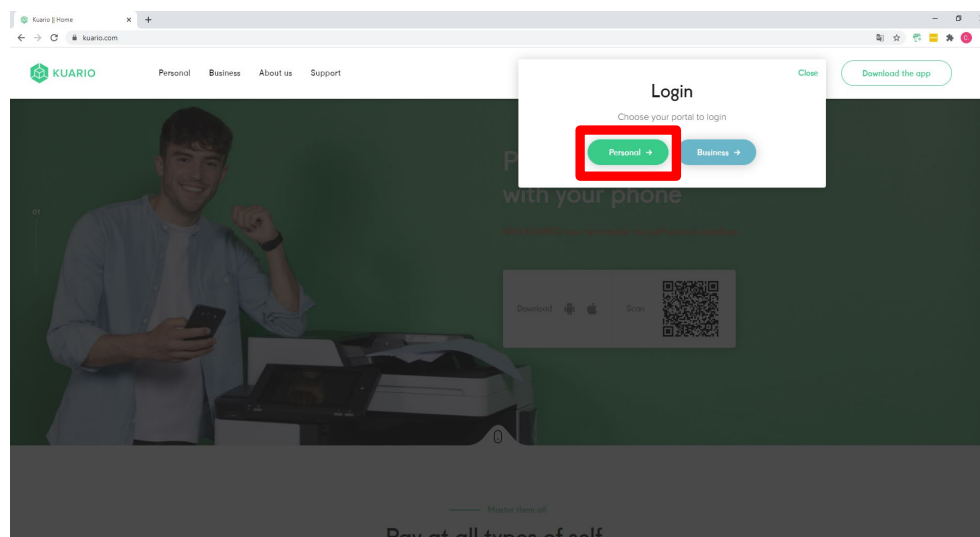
Kuario || Home
kuario.com

KUARIO
Personal Business About us Support
Download the app

Close
Login
Choose your portal to login
Personal →
Business →

P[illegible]
with your phone
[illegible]

Download
Scan

01

Master them all
Pay at all types of self